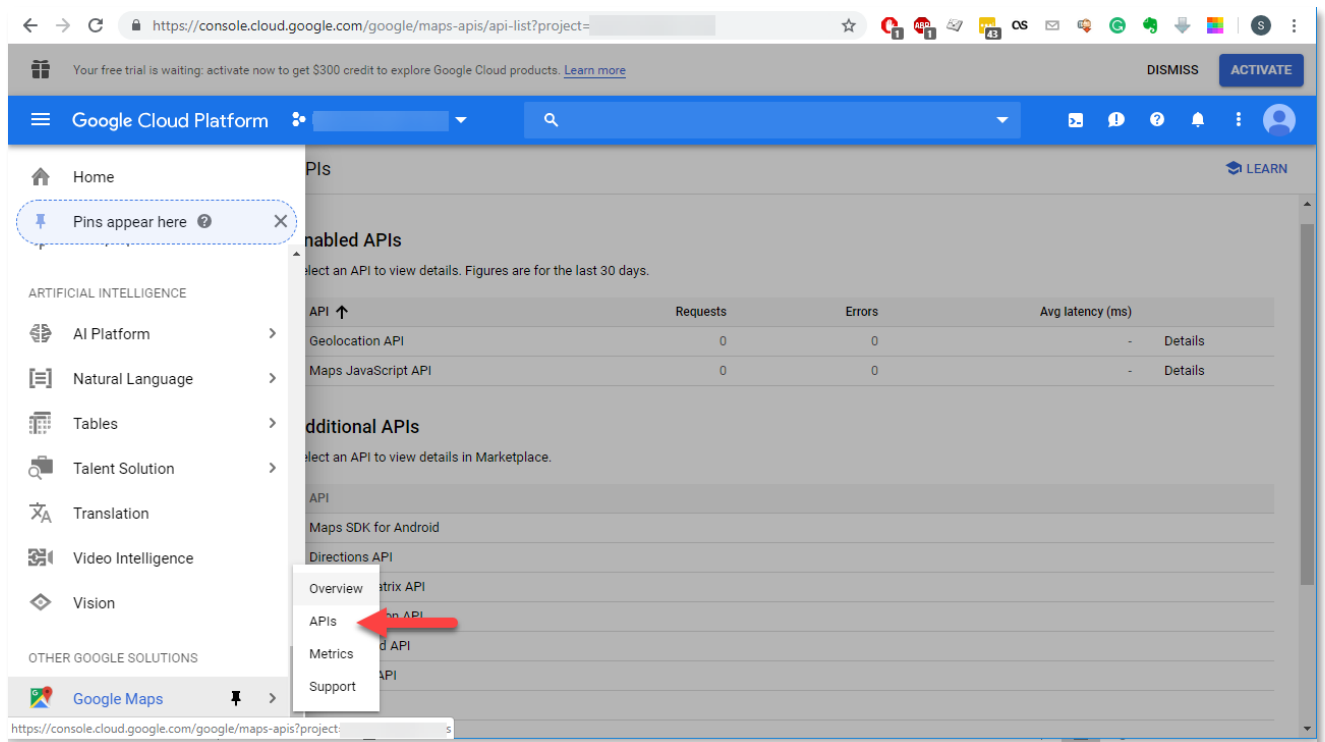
https://console.cloud.google.com/google/maps-apis/api-list?project=

Your free trial is waiting: activate now to get $300 credit to explore Google Cloud products. Learn more

DISMISS ACTIVATE

Google Cloud Platform

Home

Pins appear here

ARTIFICIAL INTELLIGENCE

AI Platform

Natural Language

Tables

Talent Solution

Translation

Video Intelligence

Vision

OTHER GOOGLE SOLUTIONS

Google Maps

PIs

LEARN

nabled APIs

elect an API to view details. Figures are for the last 30 days.

| API ↑ | Requests | Errors | Avg latency (ms) | |
|---|---|---|---|---|
| Geolocation API | 0 | 0 | - | Details |
| Maps JavaScript API | 0 | 0 | - | Details |

dditional APIs

elect an API to view details in Marketplace.

| API |
|---|
| Maps SDK for Android |
| Directions API |
| trix API |
| on API |
| d API |
| API |

Overview

APIs

Metrics

Support

https://console.cloud.google.com/google/maps-apis?project=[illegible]s